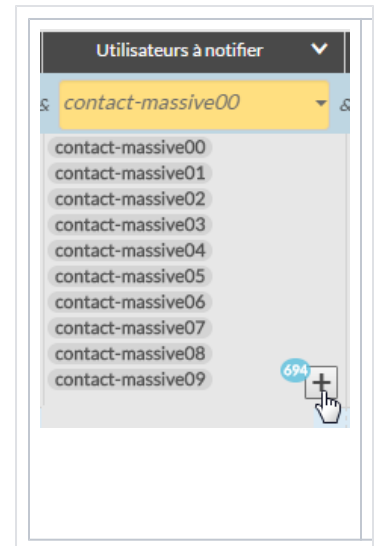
Utilisateurs à notifier

& contact-massive00 &

contact-massive00
contact-massive01
contact-massive02
contact-massive03
contact-massive04
contact-massive05
contact-massive06
contact-massive07
contact-massive08
contact-massive09

694
+